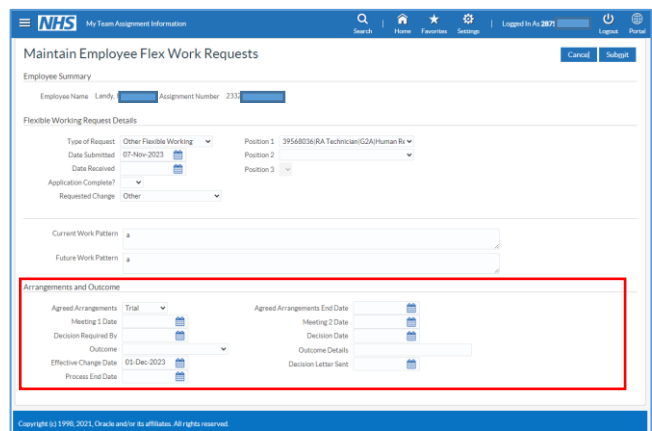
NHS My Team Assignment Information

Search Home Favorites Settings Logged In As 2871 Logout Portal

Maintain Employee Flex Work Requests

Cancel Submit

Employee Summary

Employee Name Landy, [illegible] Assignment Number 2332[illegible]

Flexible Working Request Details

Type of Request Other Flexible Working
Date Submitted 07-Nov-2023
Date Received
Application Complete?
Requested Change Other

Position 1 39568036|RA Technician|G2A|Human Re
Position 2
Position 3

Current Work Pattern a

Future Work Pattern a

Arrangements and Outcome

Agreed Arrangements Trial
Meeting 1 Date
Decision Required By
Outcome
Effective Change Date 01-Dec-2023
Process End Date

Agreed Arrangements End Date
Meeting 2 Date
Decision Date
Outcome Details
Decision Letter Sent

Copyright (c) 1998, 2021, Oracle and/or its affiliates. All rights reserved.